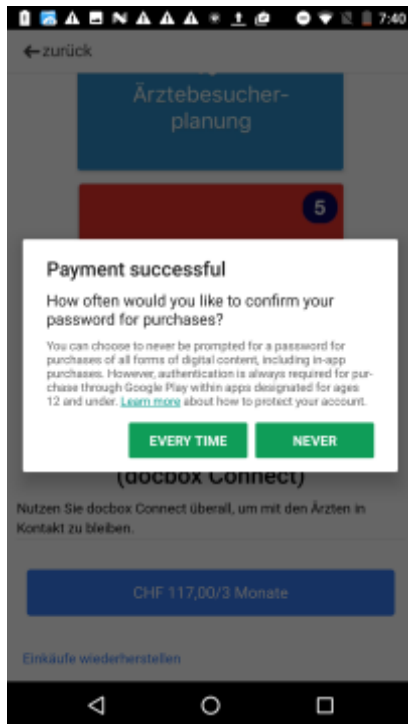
7:40

←zurück

Ärztebesucher-planung

5

Payment successful

How often would you like to confirm your password for purchases?

You can choose to never be prompted for a password for purchases of all forms of digital content, including in-app purchases. However, authentication is always required for purchase through Google Play within apps designated for ages 12 and under. Learn more about how to protect your account.

EVERY TIME

NEVER

(docbox Connect)

Nutzen Sie docbox Connect überall, um mit den Ärzten in Kontakt zu bleiben.

CHF 117,00/3 Monate

Einkäufe wiederherstellen